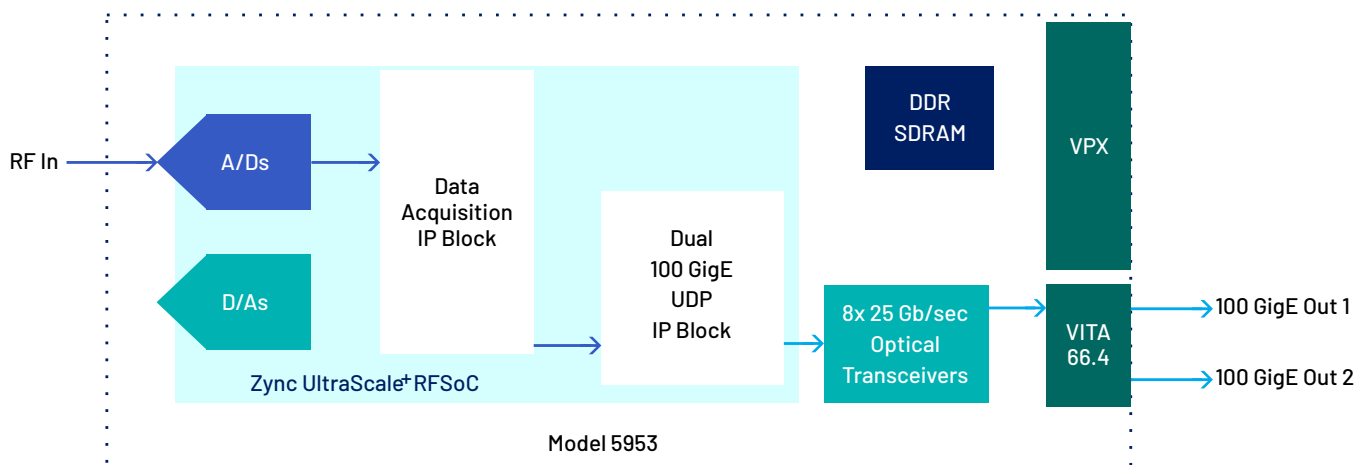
RF In

A/Ds

D/As

Data Acquisition IP Block

Dual 100 GigE UDP IP Block

Zync UltraScale+ RFSoC

DDR SDRAM

VPX

8x 25 Gb/sec Optical Transceivers

VITA 66.4

100 GigE Out 1

100 GigE Out 2

Model 5953